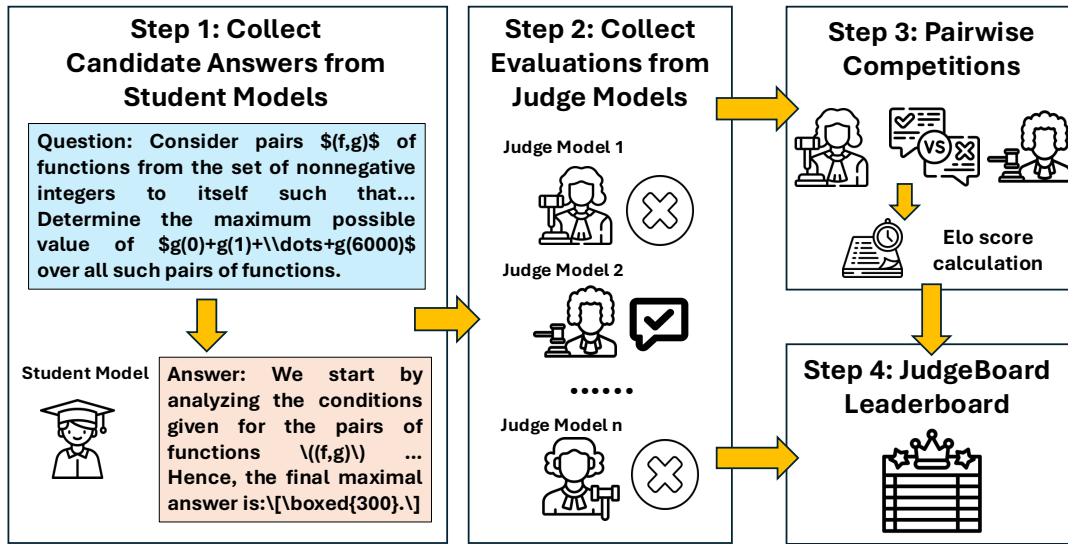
Step 1: Collect Candidate Answers from Student Models

Question: Consider pairs \$(f,g)\$ of functions from the set of nonnegative integers to itself such that... Determine the maximum possible value of \$g(0)+g(1)+\\dots+g(6000)\$ over all such pairs of functions.

Student Model

Answer: We start by analyzing the conditions given for the pairs of functions \\((f,g)\\) ... Hence, the final maximal answer is:\\[\\boxed{300}.\\]

Step 2: Collect Evaluations from Judge Models

Judge Model 1

Judge Model 2

......

Judge Model n

Step 3: Pairwise Competitions

VS

Elo score calculation

Step 4: JudgeBoard Leaderboard